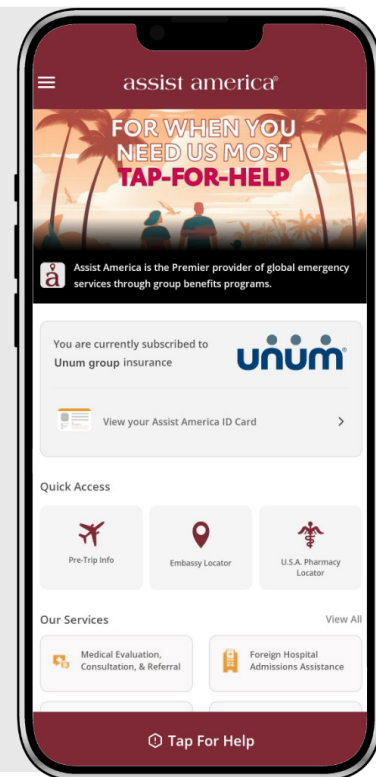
assist america®

FOR WHEN YOU NEED US MOST
TAP-FOR-HELP

Assist America is the Premier provider of global emergency services through group benefits programs.

You are currently subscribed to Unum group insurance

unum®

View your Assist America ID Card

Quick Access

Pre-Trip Info

Embassy Locator

U.S.A. Pharmacy Locator

Our Services

View All

Medical Evaluation, Consultation, & Referral

Foreign Hospital Admissions Assistance

Tap For Help